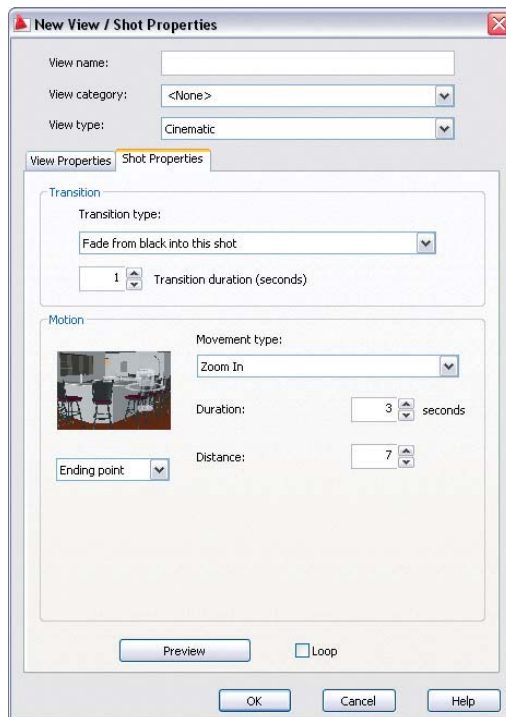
New View / Shot Properties

View name:

View category: <None>

View type: Cinematic

View Properties | Shot Properties

Transition

Transition type:

Fade from black into this shot

1 Transition duration (seconds)

Motion

Movement type:

Zoom In

Duration: 3 seconds

Distance: 7

Ending point

Preview

Loop

OK

Cancel

Help